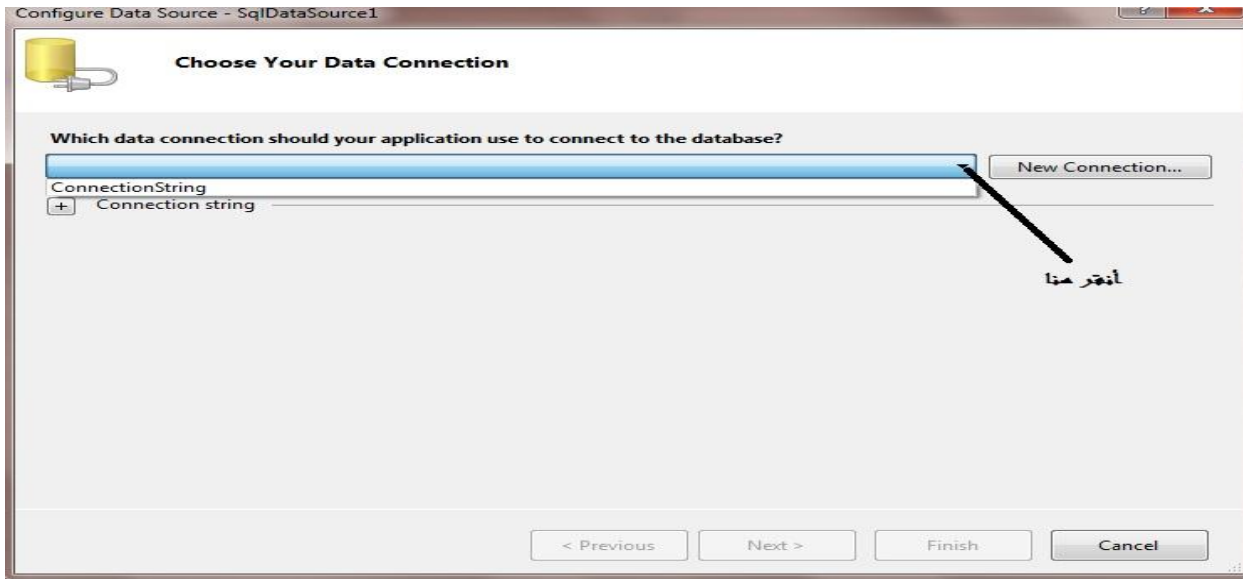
Configure Data Source - SqlDataSource1

Choose Your Data Connection

Which data connection should your application use to connect to the database?

New Connection...

ConnectionString

Connection string

أنقر هنا

< Previous

Next >

Finish

Cancel